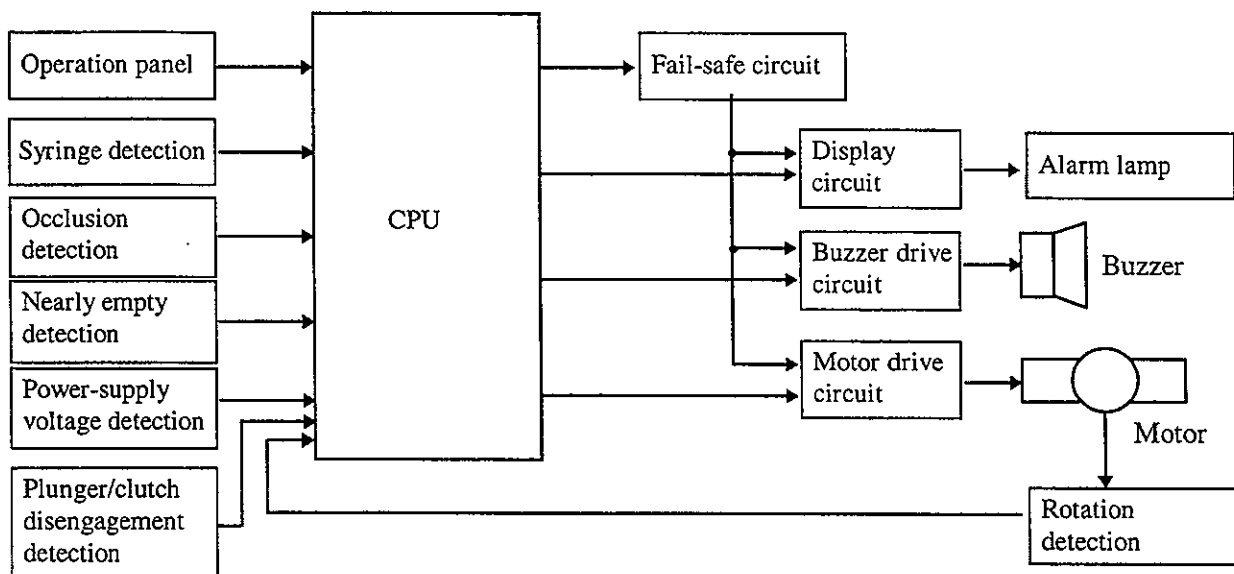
Operation panel

Syringe detection

Occlusion detection

Nearly empty detection

Power-supply voltage detection

Plunger/clutch disengagement detection

CPU

Fail-safe circuit

Display circuit

Alarm lamp

Buzzer drive circuit

Buzzer

Motor drive circuit

Motor

Rotation detection